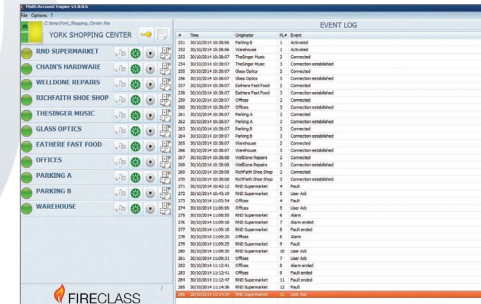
Multi Account Tagger v1.0.0.6
File Options ?
C:\temp\York_Shopping_Center.fwa
YORK SHOPPING CENTER
RND SUPERMARKET
CHAIN'S HARDWARE
WELLDONE REPAIRS
RICHFAITH SHOE SHOP
THESINGER MUSIC
GLASS OPTICS
EATHERE FAST FOOD
OFFICES
PARKING A
PARKING B
WAREHOUSE
FIRECLASS

EVENT LOG

| # | Time | Originator | PL# | Event |
|---|---|---|---|---|
| 251 | 30/10/2014 10:38:06 | Parking B | 1 | Activated |
| 252 | 30/10/2014 10:38:06 | Warehouse | 1 | Activated |
| 253 | 30/10/2014 10:38:07 | TheSinger Music | 2 | Connected |
| 254 | 30/10/2014 10:38:07 | TheSinger Music | 3 | Connection established |
| 255 | 30/10/2014 10:38:07 | Glass Optics | 2 | Connected |
| 256 | 30/10/2014 10:38:07 | Glass Optics | 3 | Connection established |
| 257 | 30/10/2014 10:38:07 | Eathere Fast Food | 2 | Connected |
| 258 | 30/10/2014 10:38:07 | Eathere Fast Food | 3 | Connection established |
| 259 | 30/10/2014 10:38:07 | Offices | 2 | Connected |
| 260 | 30/10/2014 10:38:07 | Offices | 3 | Connection established |
| 261 | 30/10/2014 10:38:07 | Parking A | 2 | Connected |
| 262 | 30/10/2014 10:38:07 | Parking A | 3 | Connection established |
| 263 | 30/10/2014 10:38:07 | Parking B | 2 | Connected |
| 264 | 30/10/2014 10:38:07 | Parking B | 3 | Connection established |
| 265 | 30/10/2014 10:38:07 | Warehouse | 2 | Connected |
| 266 | 30/10/2014 10:38:07 | Warehouse | 3 | Connection established |
| 267 | 30/10/2014 10:38:08 | WellDone Repairs | 2 | Connected |
| 268 | 30/10/2014 10:38:08 | WellDone Repairs | 3 | Connection established |
| 269 | 30/10/2014 10:38:08 | RichFaith Shoe Shop | 2 | Connected |
| 270 | 30/10/2014 10:38:08 | RichFaith Shoe Shop | 3 | Connection established |
| 271 | 30/10/2014 10:42:12 | RND Supermarket | 4 | Fault |
| 272 | 30/10/2014 10:45:19 | RND Supermarket | 5 | User Ack |
| 273 | 30/10/2014 11:05:54 | Offices | 4 | Fault |
| 274 | 30/10/2014 11:06:05 | Offices | 5 | User Ack |
| 275 | 30/10/2014 11:08:55 | RND Supermarket | 6 | Alarm |
| 276 | 30/10/2014 11:08:18 | RND Supermarket | 7 | Alarm ended |
| 277 | 30/10/2014 11:08:18 | RND Supermarket | 8 | Fault ended |
| 278 | 30/10/2014 11:09:20 | Offices | 6 | Alarm |
| 279 | 30/10/2014 11:09:25 | RND Supermarket | 9 | Fault |
| 280 | 30/10/2014 11:09:30 | RND Supermarket | 10 | User Ack |
| 281 | 30/10/2014 11:09:21 | Offices | 7 | User Ack |
| 282 | 30/10/2014 11:12:41 | Offices | 8 | Alarm ended |
| 283 | 30/10/2014 11:12:41 | Offices | 9 | Fault ended |
| 284 | 30/10/2014 11:12:57 | RND Supermarket | 11 | Fault ended |
| 285 | 30/10/2014 11:14:36 | RND Supermarket | 12 | Fault |
| 286 | 30/10/2014 11:14:39 | RND Supermarket | 13 | User Ack |